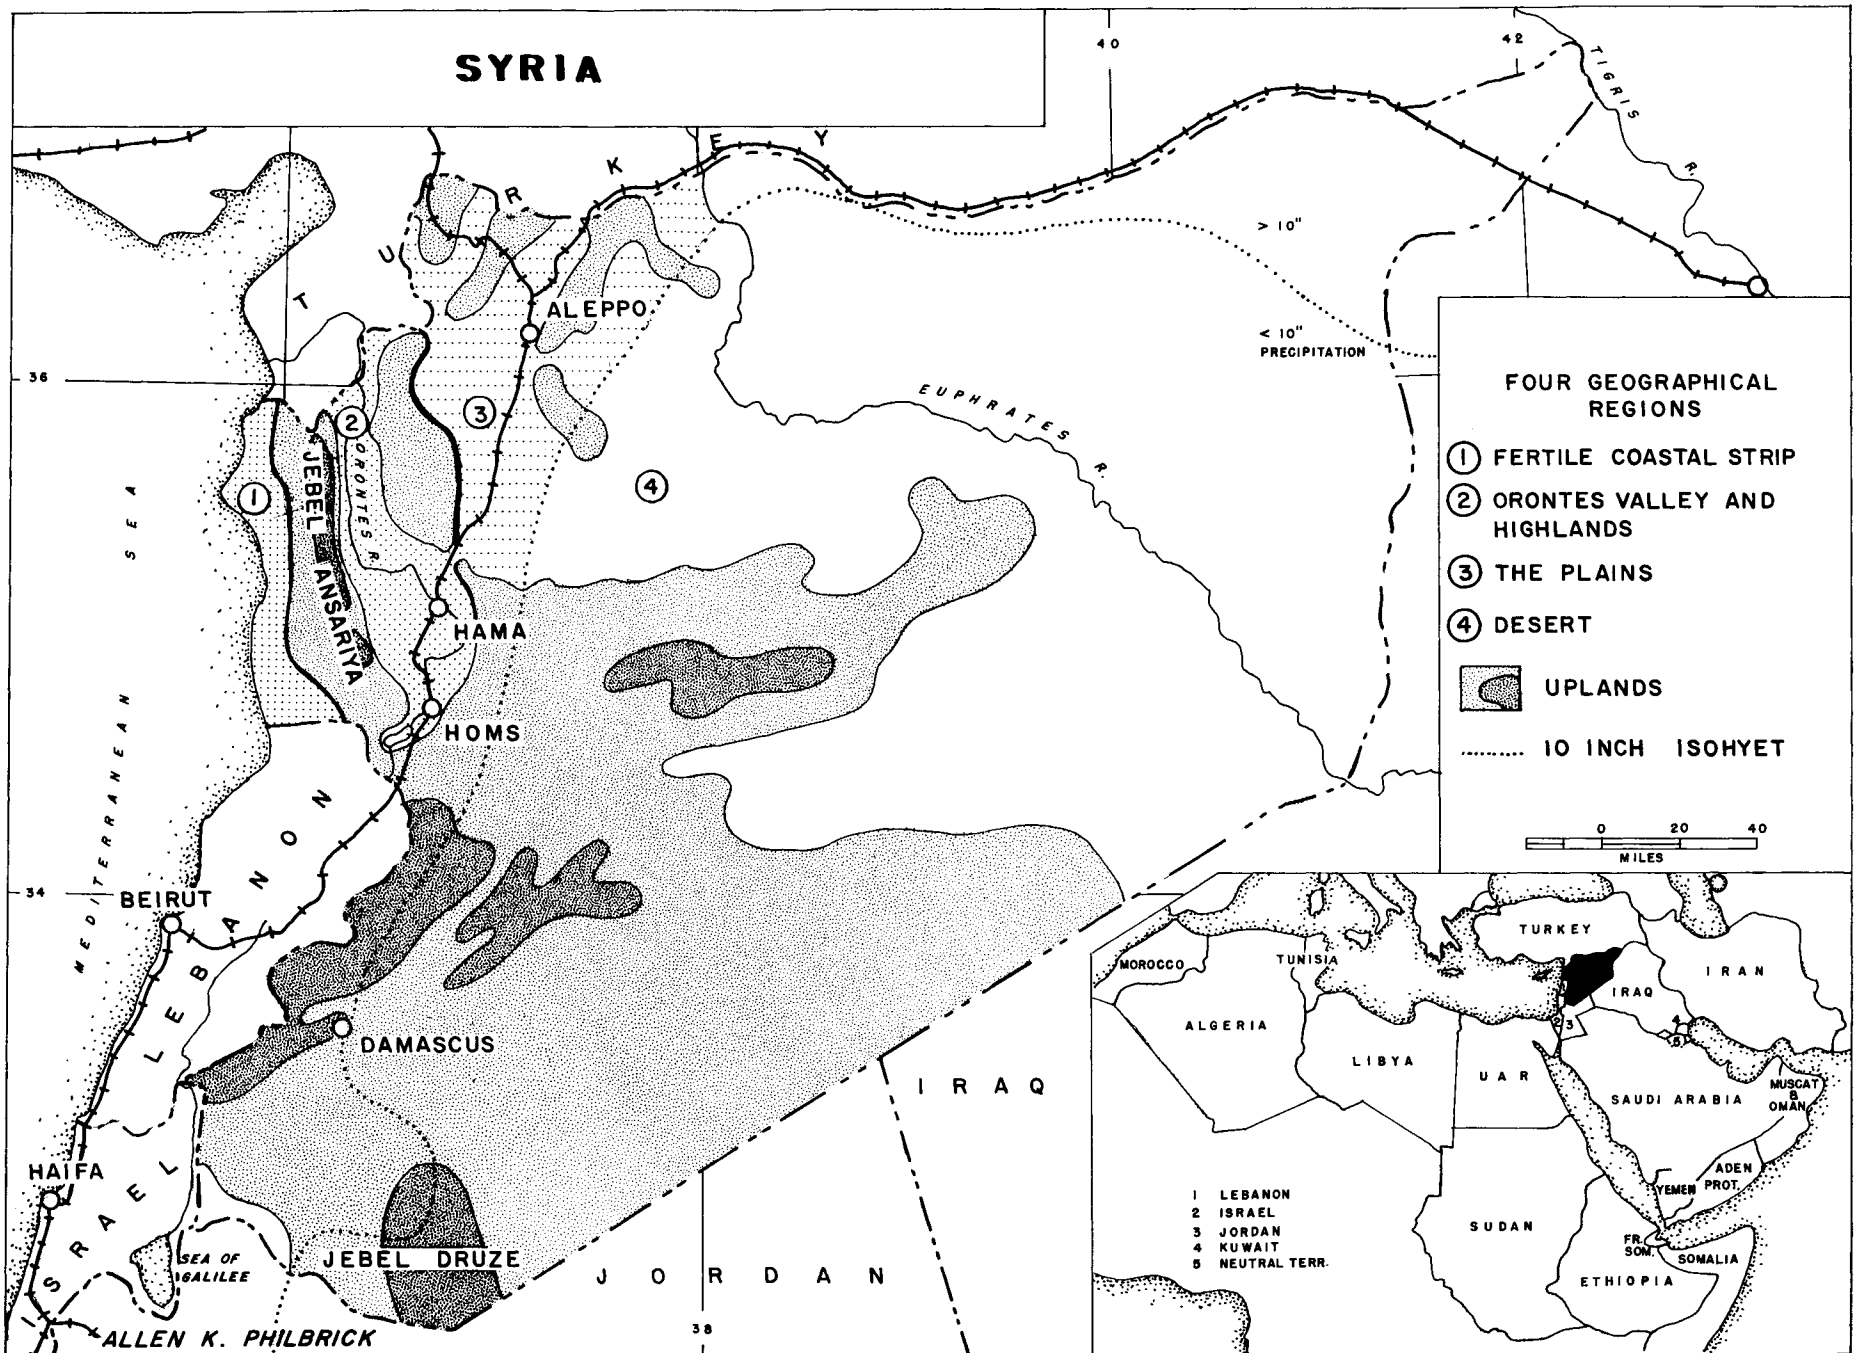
SYRIA

40

42

TIGRIS R.

T U R K E Y

> 10"

< 10" PRECIPITATION

ALEPPO

36

EUPHRATES R.

FOUR GEOGRAPHICAL REGIONS

① FERTILE COASTAL STRIP

② ORONTES VALLEY AND HIGHLANDS

③ THE PLAINS

④ DESERT

UPLANDS

10 INCH ISOHYET

0 20 40
MILES

②

③

④

①

JEBEL ANSARIYA

ORONTES R.

MEDITERRANEAN SEA

HAMA

HOMS

LEBANON

34

BEIRUT

LEBANON

DAMASCUS

IRAQ

HAIFA

ISRAEL

SEA OF GALILEE

JEBEL DRUZE

J O R D A N

38

ALLEN K. PHILBRICK

TURKEY

MOROCCO

TUNISIA

IRAN

IRAQ

ALGERIA

LIBYA

UAR

SAUDI ARABIA

MUSCAT & OMAN

ADEN PROT.

YEMEN

SUDAN

FR. SOM.

SOMALIA

ETHIOPIA

1 2 3 4 5

1 LEBANON
2 ISRAEL
3 JORDAN
4 KUWAIT
5 NEUTRAL TERR.